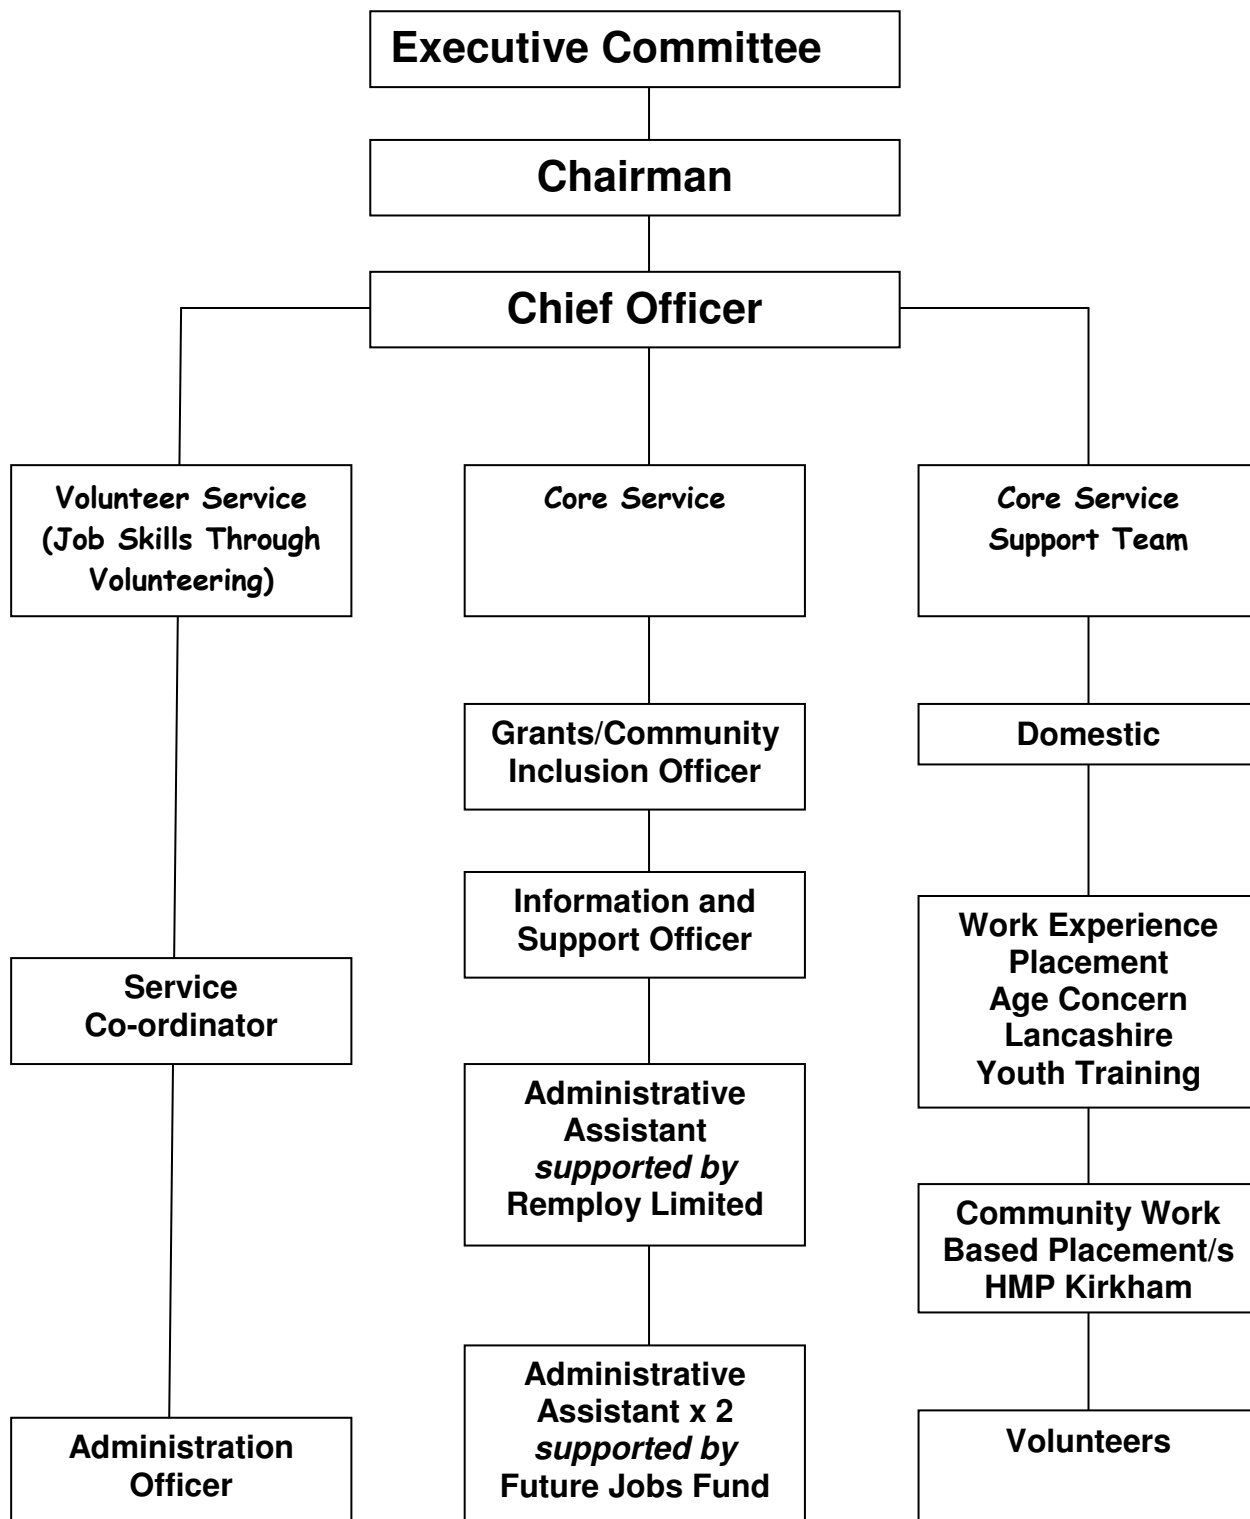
Executive Committee

Chairman

Chief Officer

Volunteer Service (Job Skills Through Volunteering)

Service Co-ordinator

Administration Officer

Core Service

Grants/Community Inclusion Officer

Information and Support Officer

Administrative Assistant *supported by* Remploy Limited

Administrative Assistant x 2 *supported by* Future Jobs Fund

Core Service Support Team

Domestic

Work Experience Placement Age Concern Lancashire Youth Training

Community Work Based Placement/s HMP Kirkham

Volunteers